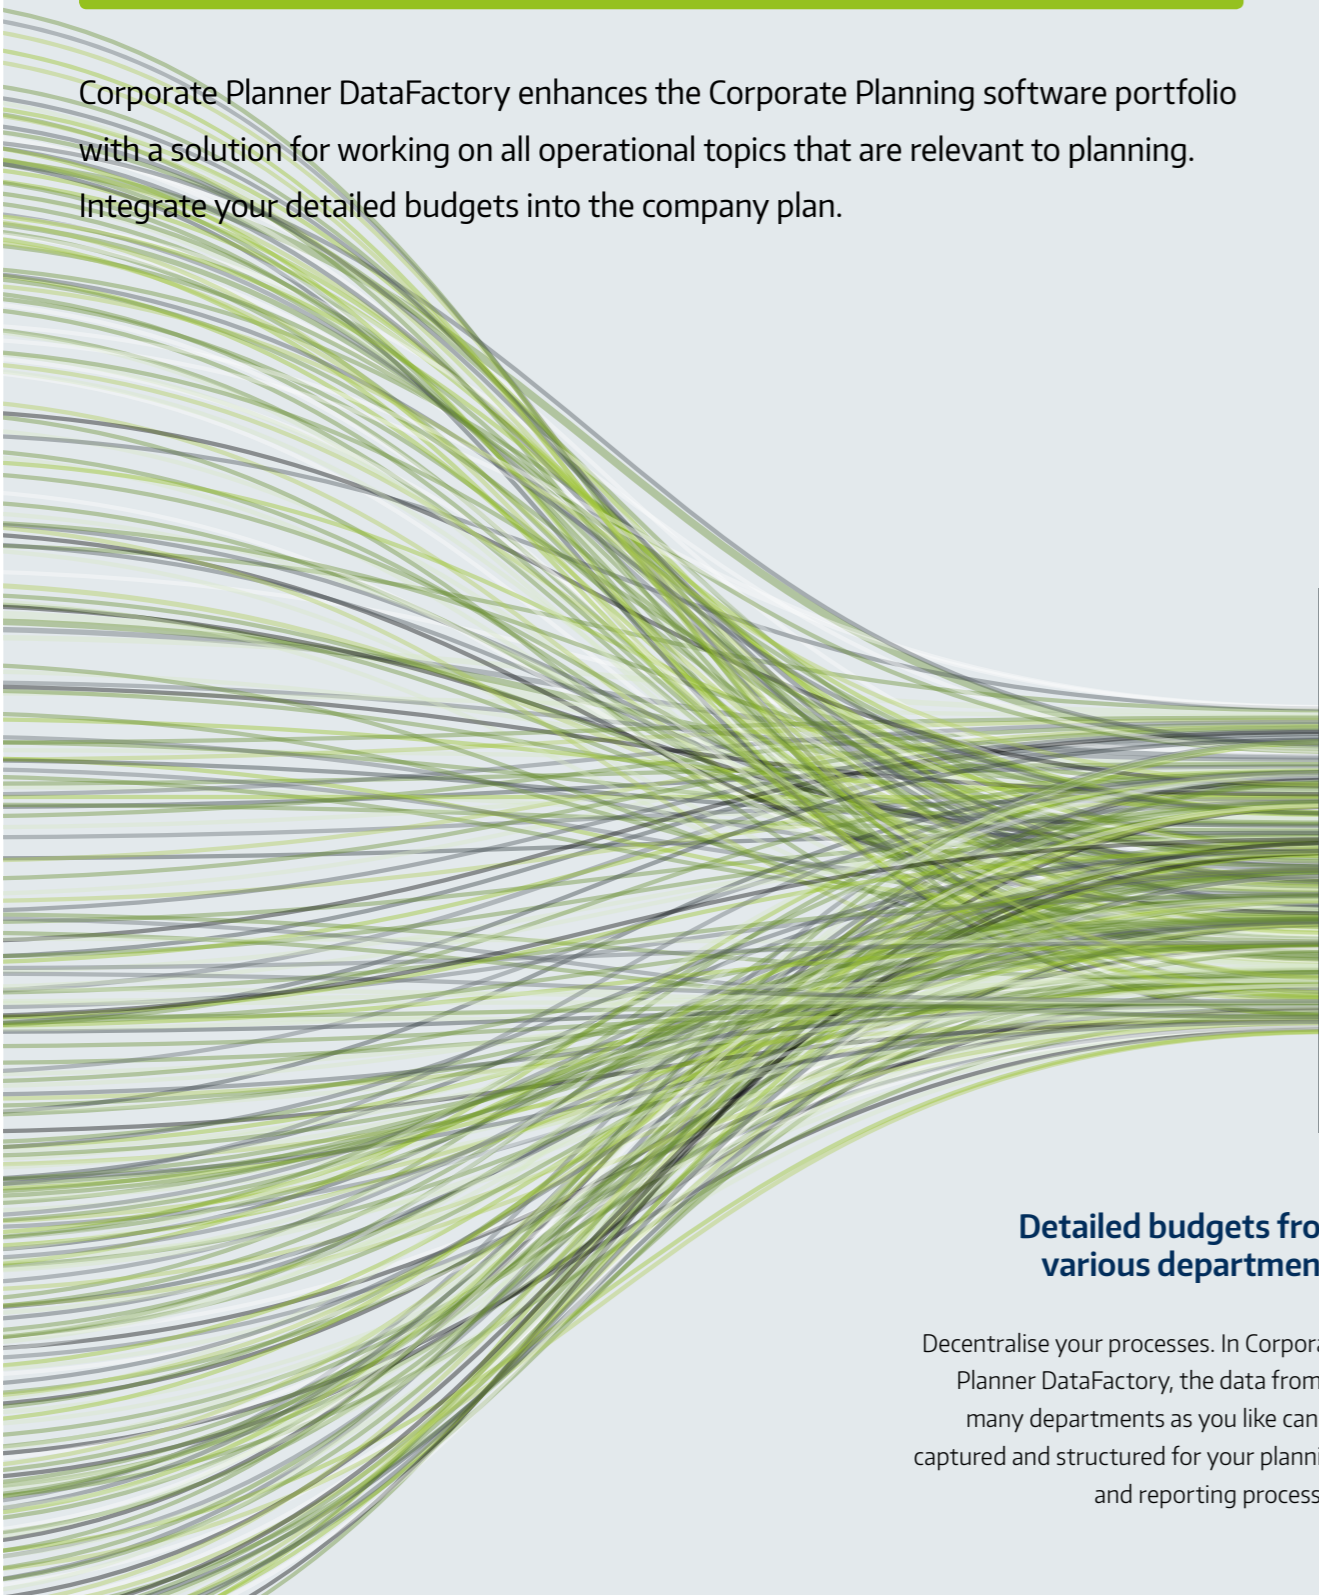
Corporate Planner DataFactory enhances the Corporate Planning software portfolio with a solution for working on all operational topics that are relevant to planning. Integrate your detailed budgets into the company plan.

Detailed budgets fro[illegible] various departmen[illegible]

Decentralise your processes. In Corpora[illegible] Planner DataFactory, the data from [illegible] many departments as you like can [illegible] captured and structured for your planni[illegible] and reporting process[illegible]